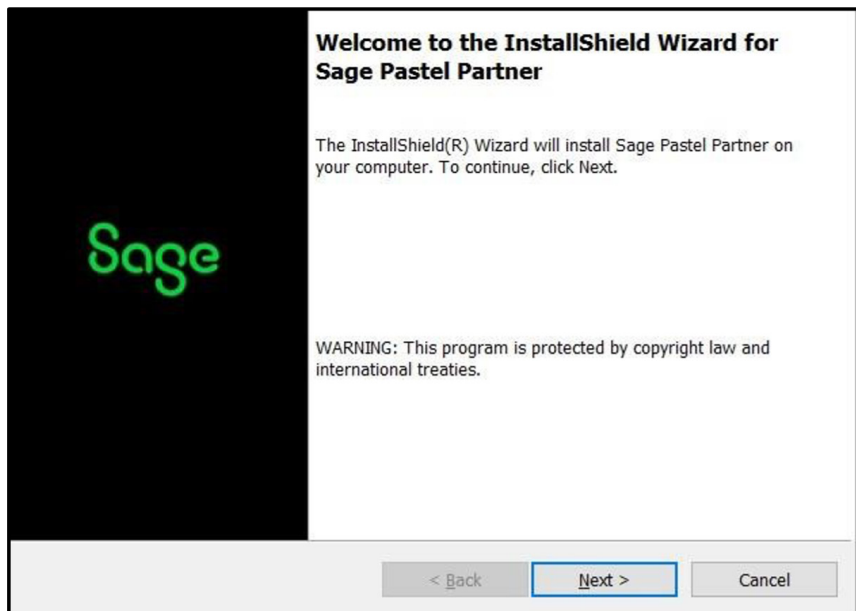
Sage

Welcome to the InstallShield Wizard for Sage Pastel Partner

The InstallShield(R) Wizard will install Sage Pastel Partner on your computer. To continue, click Next.

WARNING: This program is protected by copyright law and international treaties.

< Back

Next >

Cancel